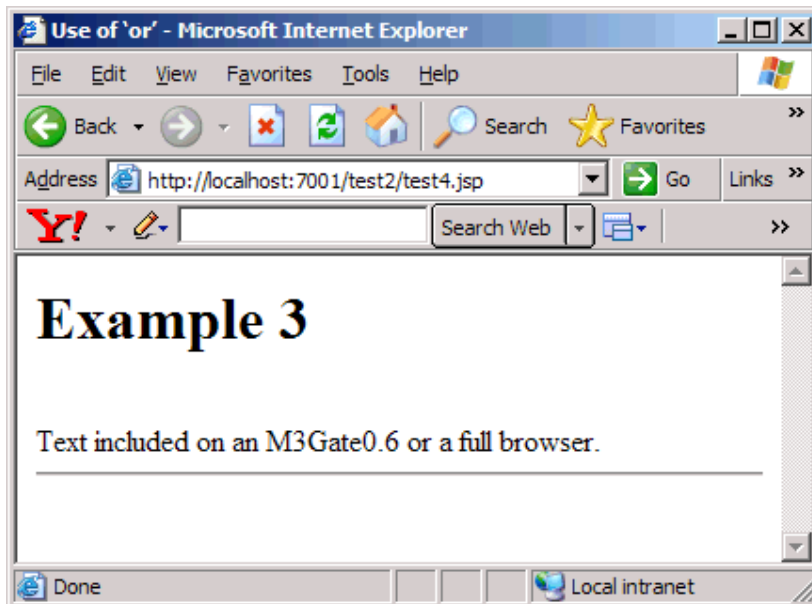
Use of 'or' - Microsoft Internet Explorer

File Edit View Favorites Tools Help

Back Search Favorites

Address http://localhost:7001/test2/test4.jsp Go Links

Y! Search Web

# Example 3

Text included on an M3Gate0.6 or a full browser.

Done Local intranet